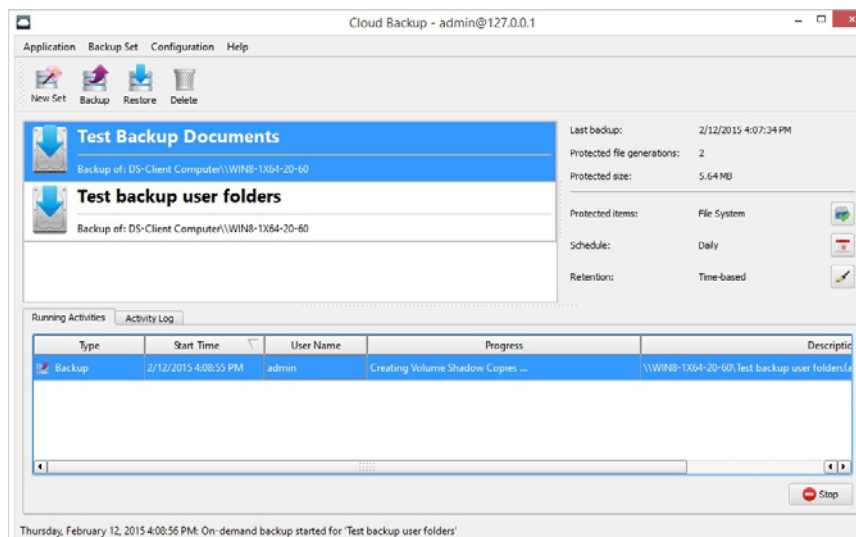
Cloud Backup - admin@127.0.0.1

Application Backup Set Configuration Help

New Set Backup Restore Delete

Test Backup Documents

Backup of: DS-Client Computer\\WIN8-1X64-20-60

Test backup user folders

Backup of: DS-Client Computer\\WIN8-1X64-20-60

Last backup: 2/12/2015 4:07:34 PM

Protected file generations: 2

Protected size: 5.64 MB

Protected items: File System

Schedule: Daily

Retention: Time-based

Running Activities Activity Log

| Type | Start Time | User Name | Progress | Descriptio |
|---|---|---|---|---|
| Backup | 2/12/2015 4:08:55 PM | admin | Creating Volume Shadow Copies ... | \\WIN8-1X64-20-60\Test backup user folders(a |

Stop

Thursday, February 12, 2015 4:08:56 PM: On-demand backup started for 'Test backup user folders'